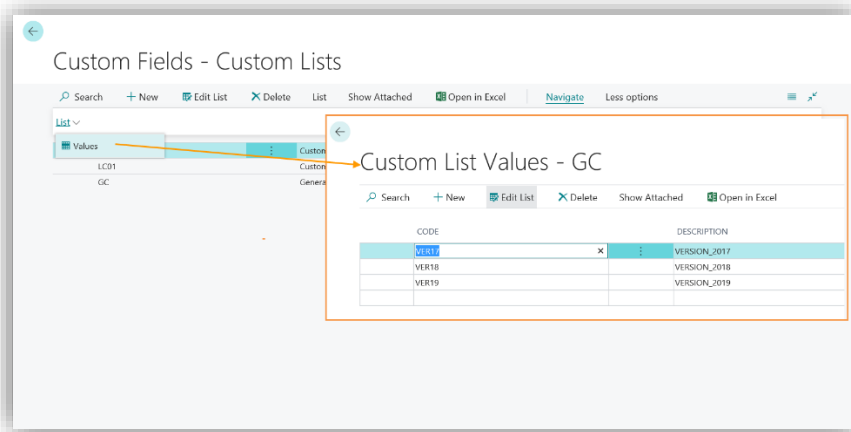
Custom Fields - Custom Lists

Search + New Edit List Delete List Show Attached Open in Excel Navigate Less options

List

Values

Custon

LC01 Custon

GC Genera

Custom List Values - GC

Search + New Edit List Delete Show Attached Open in Excel

| CODE | DESCRIPTION |
|---|---|
| VER17 | VERSION_2017 |
| VER18 | VERSION_2018 |
| VER19 | VERSION_2019 |